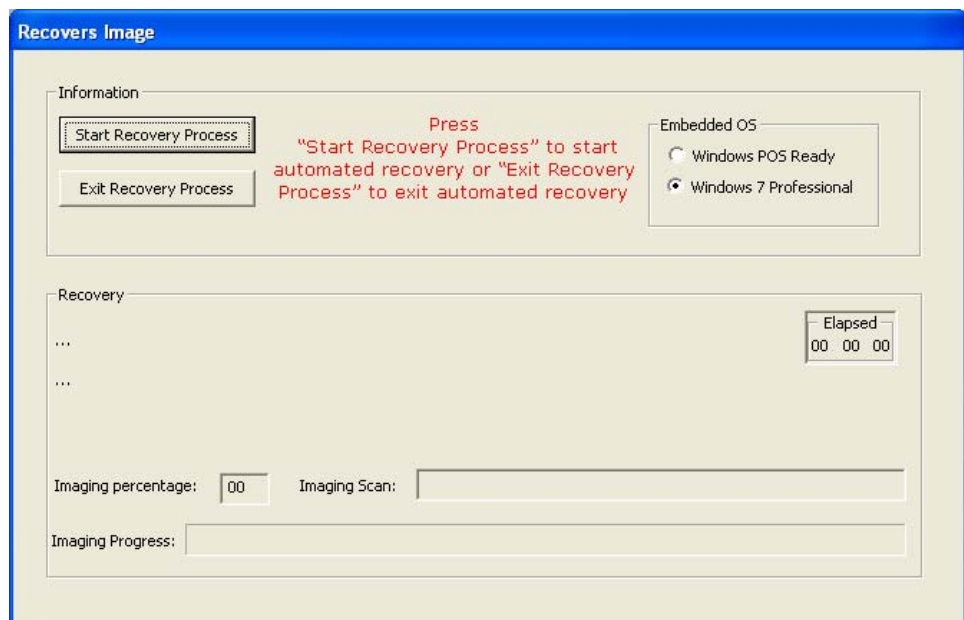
Recovers Image

Information

Start Recovery Process

Exit Recovery Process

Press
"Start Recovery Process" to start automated recovery or "Exit Recovery Process" to exit automated recovery

Embedded OS
Windows POS Ready
Windows 7 Professional

Recovery

...

...

Elapsed
00 00 00

Imaging percentage: 00

Imaging Scan:

Imaging Progress: